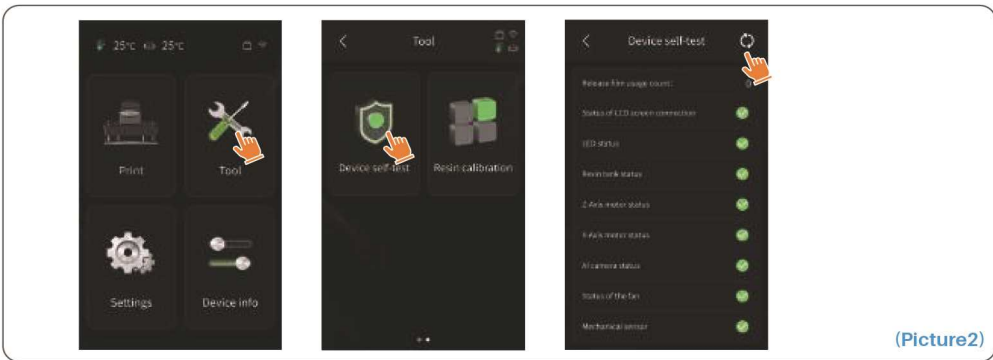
25°C 25°C

Print

Tool

Settings

Device info

Tool

Device self-test

Resin calibration

Device self-test

Release film usage count: 0

Status of LCD screen connection

LED status

Resin tank status

Z-Axis motor status

Y-Axis motor status

AI camera status

Status of the fan

Mechanical sensor

(Picture2)